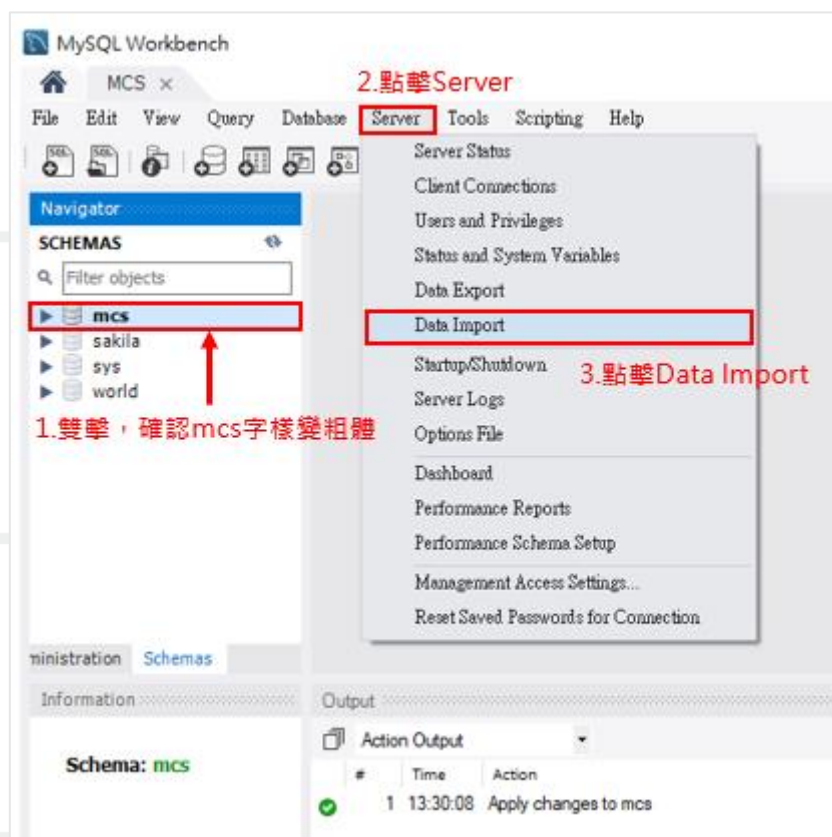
MySQL Workbench

MCS ×

2.點擊Server

File Edit View Query Database Server Tools Scripting Help

Navigator

SCHEMAS

Filter objects

mcs
sakila
sys
world

1.雙擊，確認mcs字樣變粗體

Server Status
Client Connections
Users and Privileges
Status and System Variables
Data Export
Data Import
Startup/Shutdown
Server Logs
Options File
Dashboard
Performance Reports
Performance Schema Setup
Management Access Settings...
Reset Saved Passwords for Connection

3.點擊Data Import

ministration Schemas

Information

Schema: mcs

Output

Action Output

| # | Time | Action |
|---|---|---|
| 1 | 13:30:08 | Apply changes to mcs |